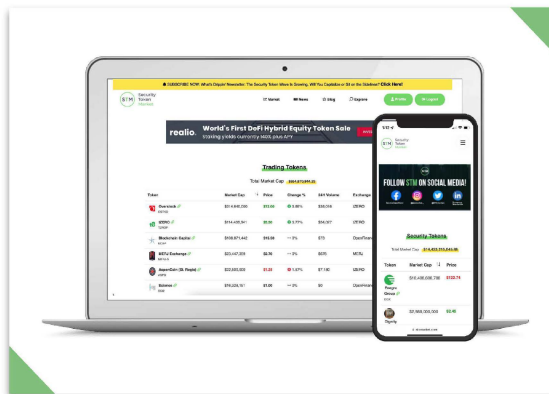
SUBSCRIBE NOW: What's Drippin' Newsletter: The Security Token Wave Is Growing. Will You Capitalize or Sit on the Sidelines? Click Here!

STM Security Token Market

Market News Blog Explore

realio. World's First DeFi Hybrid Equity Token Sale

Trading Tokens

Total Market Cap: $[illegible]

| Token | Market Cap | Price | Change % | 24h Volume | Exchange |
|---|---|---|---|---|---|
| Overstock | $214,640,000 | $13.00 | 0.00% | $38,000 | tZERO |
| tZERO | $114,438,341 | $2.00 | 3.77% | $54,307 | tZERO |
| Blockchain Capital | $108,971,442 | $10.59 | 0% | $73 | OpenFinance |
| MERJ Exchange | $22,447,859 | $0.70 | 0% | $836 | MERJ |
| AspenCoin (St. Regis) | $22,650,000 | $1.50 | 1.67% | $7,180 | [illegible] |
| Science | $18,030,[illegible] | $1.00 | 0% | $0 | OpenFinance |

FOLLOW STM ON SOCIAL MEDIA!

Security Tokens

Total Market Cap: $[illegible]

| Token | Market Cap | Price |
|---|---|---|
| Paragon Group | $15,488,096,786 | $122.74 |
| Dignity | $2,000,000,000 | $0.48 |

stomarket.com